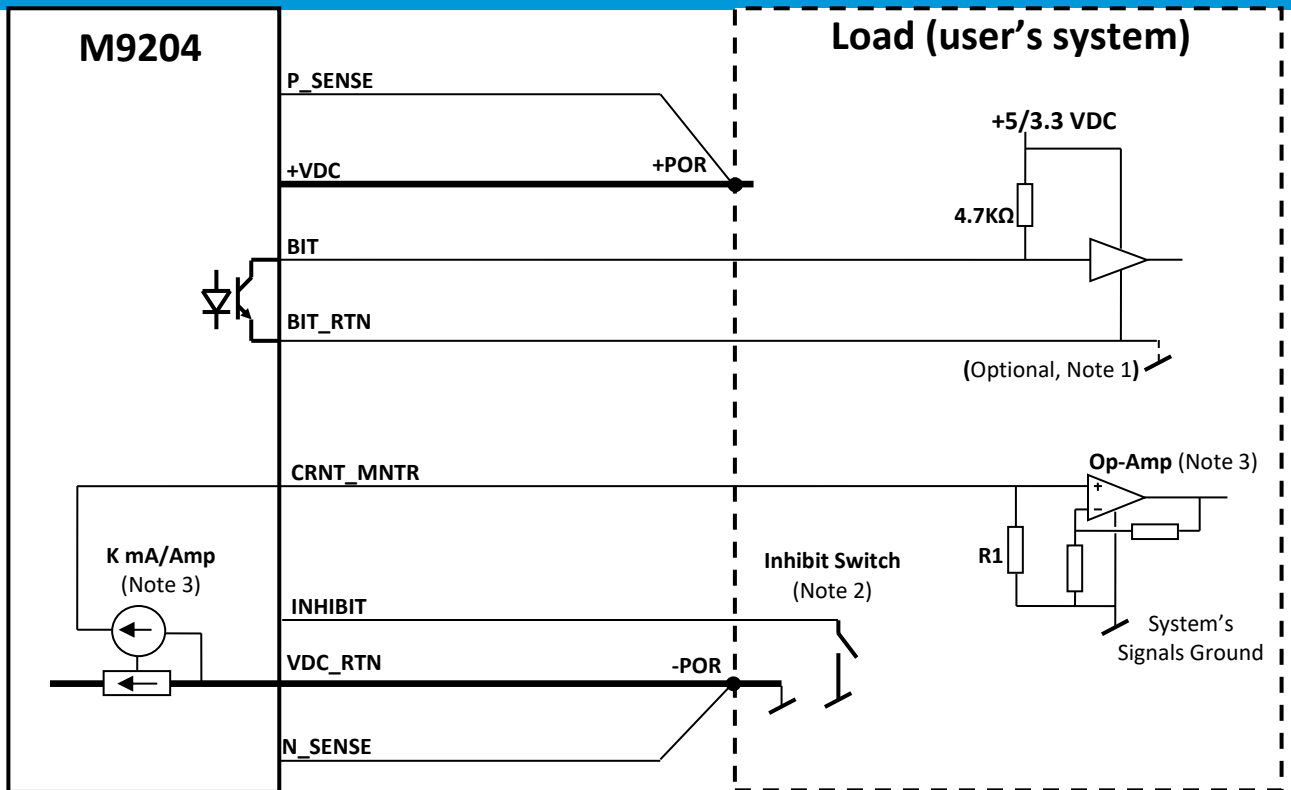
M9204

Load (user's system)

P_SENSE

+5/3.3 VDC

+VDC

+POR

4.7KΩ

BIT

BIT_RTN

(Optional, Note 1)

CRNT_MNTR

Op-Amp (Note 3)

+

−

K mA/Amp
(Note 3)

Inhibit Switch
(Note 2)

R1

INHIBIT

System's
Signals Ground

VDC_RTN

-POR

N_SENSE